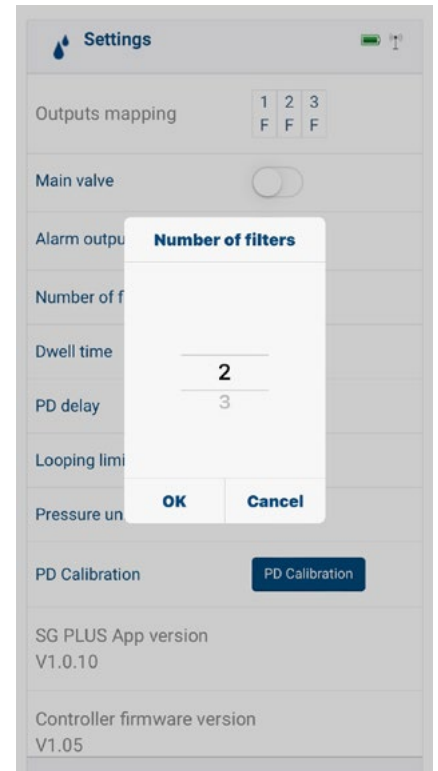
Settings

Outputs mapping

| 1 | 2 | 3 |
|---|---|---|
| F | F | F |

Main valve

Alarm outpu

Number of f

Dwell time

PD delay

Looping limi

Pressure un

Number of filters

2
3

OK Cancel

PD Calibration

PD Calibration

SG PLUS App version
V1.0.10

Controller firmware version
V1.05